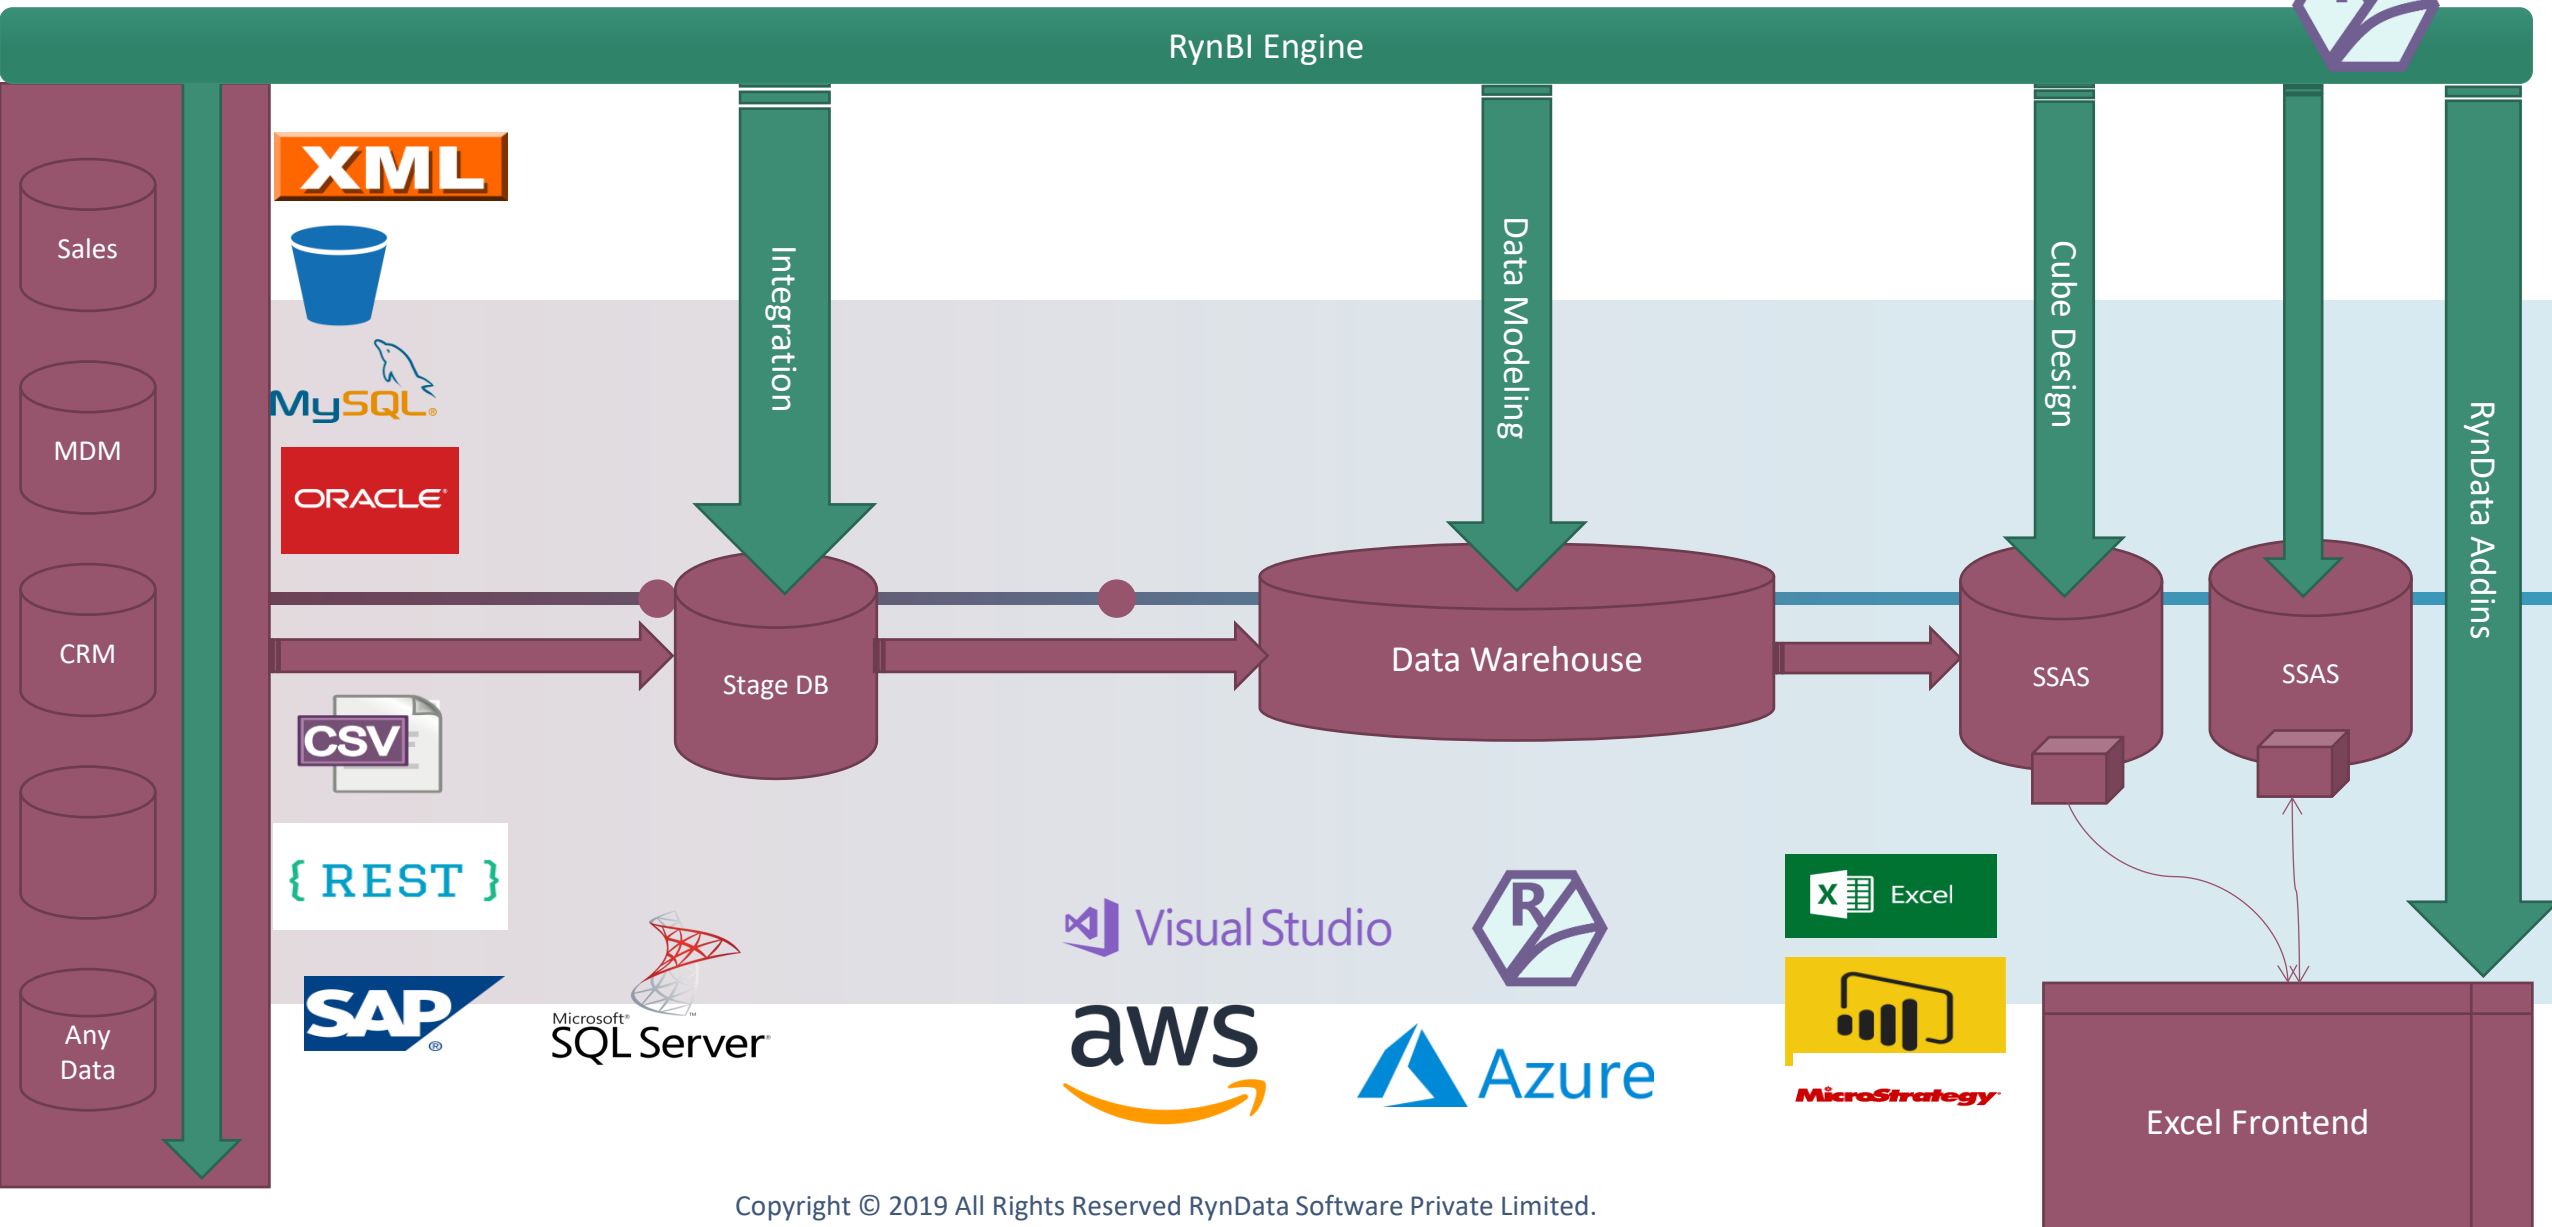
RynBI Engine

Sales

MDM

CRM

Any Data

XML

MySQL

ORACLE

CSV

{ REST }

SAP

Microsoft SQL Server

Integration

Stage DB

Data Modeling

Data Warehouse

Cube Design

SSAS

SSAS

RynData Addins

Visual Studio

aws

Azure

Excel

MicroStrategy

Excel Frontend

Copyright © 2019 All Rights Reserved RynData Software Private Limited.